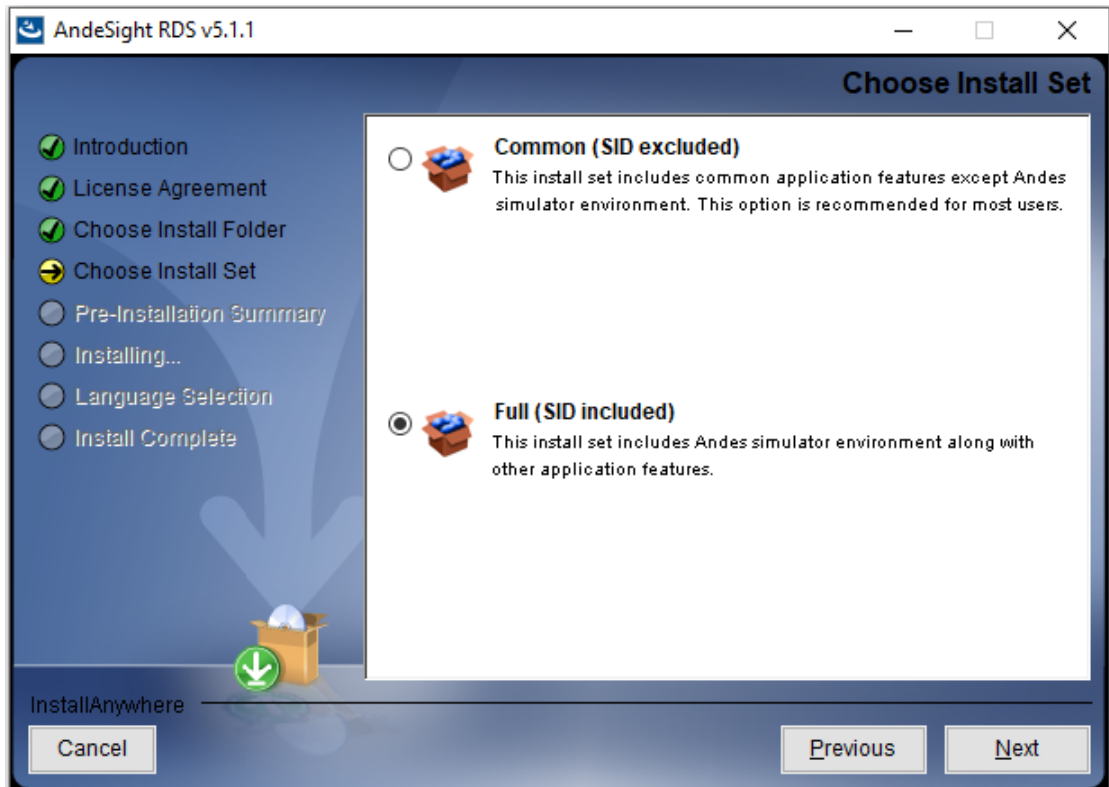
AndeSight RDS v5.1.1

Choose Install Set

Introduction
License Agreement
Choose Install Folder
Choose Install Set
Pre-Installation Summary
Installing...
Language Selection
Install Complete

Common (SID excluded)
This install set includes common application features except Andes simulator environment. This option is recommended for most users.

Full (SID included)
This install set includes Andes simulator environment along with other application features.

InstallAnywhere

Cancel

Previous

Next